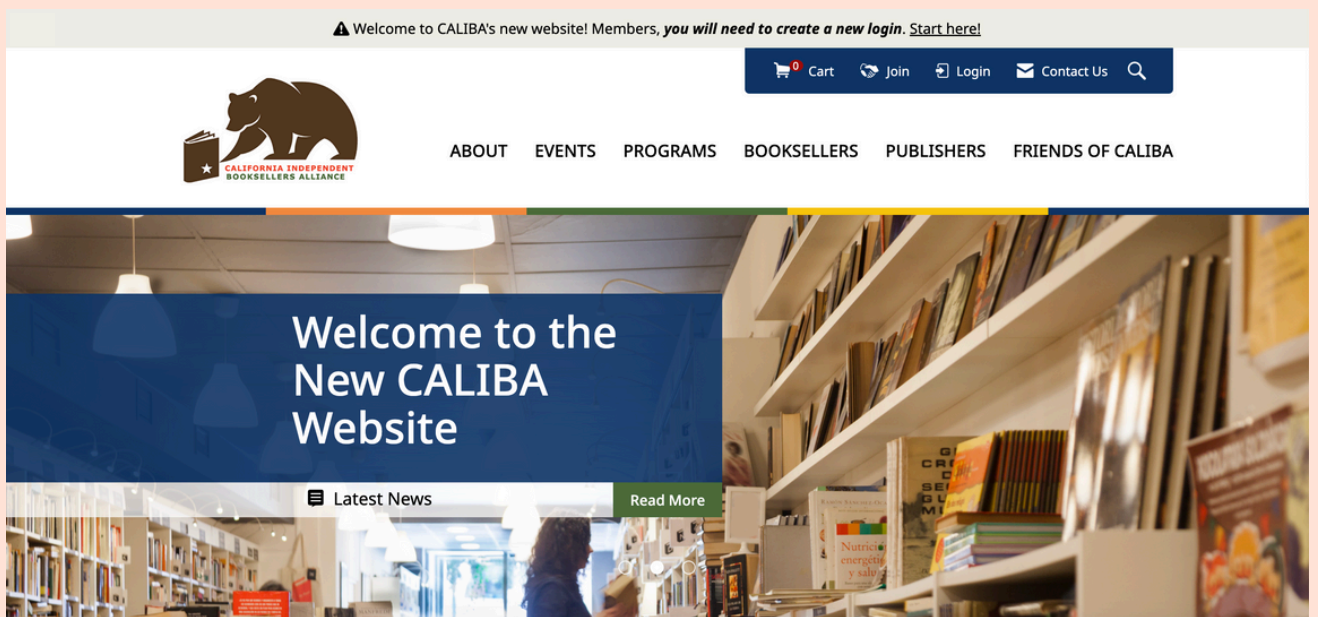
Welcome to CALIBA's new website! Members, ***you will need to create a new login***. Start here!

0 Cart Join Login Contact Us

CALIFORNIA INDEPENDENT BOOKSELLERS ALLIANCE

ABOUT EVENTS PROGRAMS BOOKSELLERS PUBLISHERS FRIENDS OF CALIBA

Welcome to the New CALIBA Website

Latest News

Read More